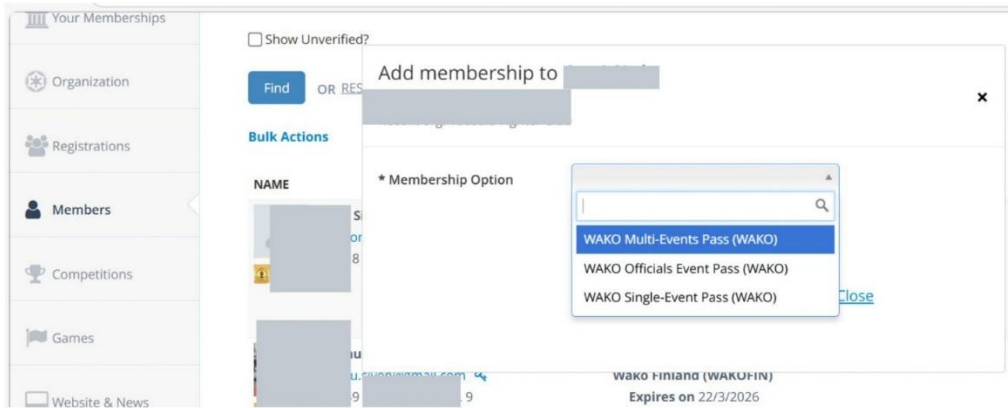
Your Memberships

Organization

Registrations

Members

Competitions

Games

Website & News

Show Unverified?

Find OR RES

Bulk Actions

NAME

S
or
8

u
u.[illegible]@gmail.com
9 9

Add membership to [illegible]

×

* Membership Option

WAKO Multi-Events Pass (WAKO)

WAKO Officials Event Pass (WAKO)

WAKO Single-Event Pass (WAKO)

Close

Wako Finland (WAKOFIN)

Expires on 22/3/2026